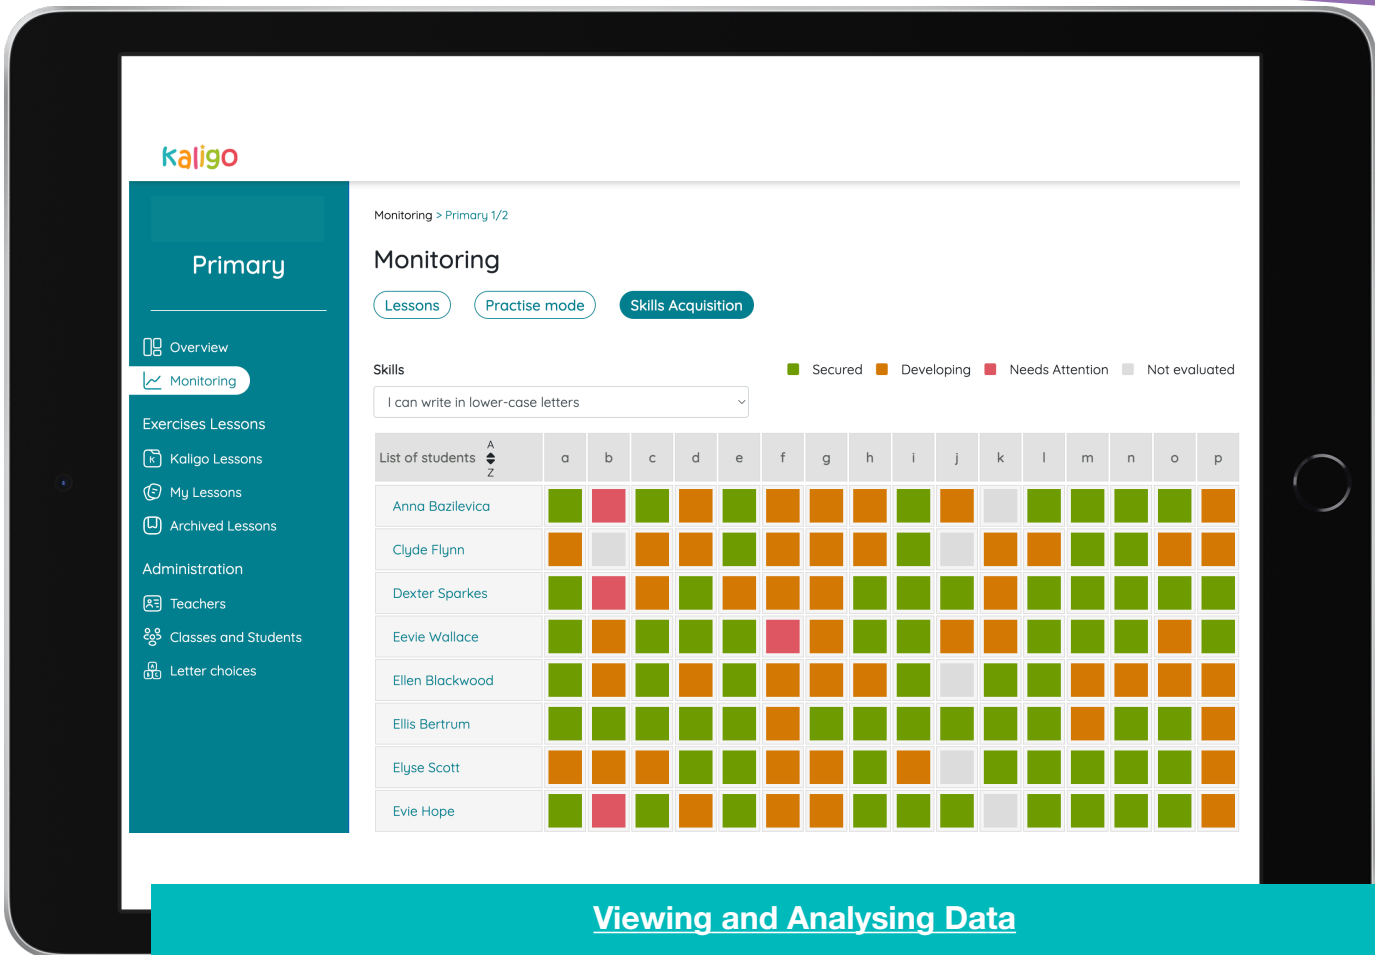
kaligo

Primary

Overview
Monitoring

Exercises Lessons
Kaligo Lessons
My Lessons
Archived Lessons

Administration
Teachers
Classes and Students
Letter choices

Monitoring > Primary 1/2

Monitoring

Lessons
Practise mode
Skills Acquisition

Skills
I can write in lower-case letters

Secured
Developing
Needs Attention
Not evaluated

| List of students A Z | a | b | c | d | e | f | g | h | i | j | k | l | m | n | o | p |
|---|---|---|---|---|---|---|---|---|---|---|---|---|---|---|---|---|
| Anna Bazilevica | | | | | | | | | | | | | | | | |
| Clyde Flynn | | | | | | | | | | | | | | | | |
| Dexter Sparkes | | | | | | | | | | | | | | | | |
| Eevie Wallace | | | | | | | | | | | | | | | | |
| Ellen Blackwood | | | | | | | | | | | | | | | | |
| Ellis Bertrum | | | | | | | | | | | | | | | | |
| Elyse Scott | | | | | | | | | | | | | | | | |
| Evie Hope | | | | | | | | | | | | | | | | |

Viewing and Analysing Data